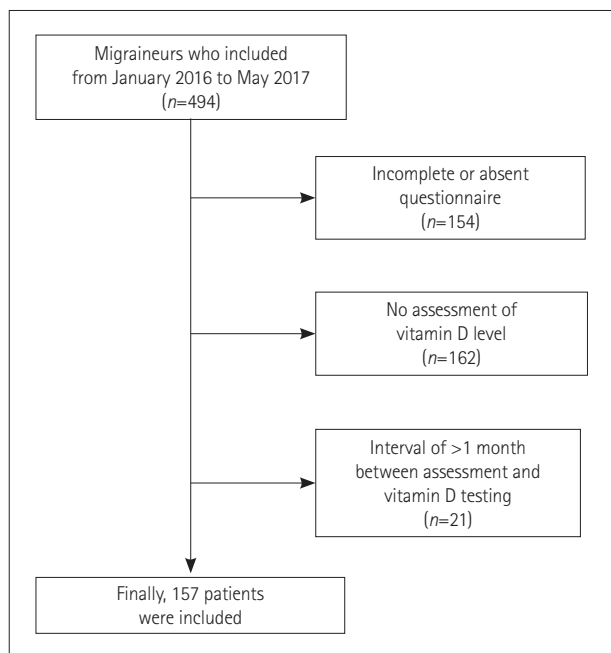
Migraineurs who included from January 2016 to May 2017 ($n$=494)

Incomplete or absent questionnaire ($n$=154)

No assessment of vitamin D level ($n$=162)

Interval of >1 month between assessment and vitamin D testing ($n$=21)

Finally, 157 patients were included